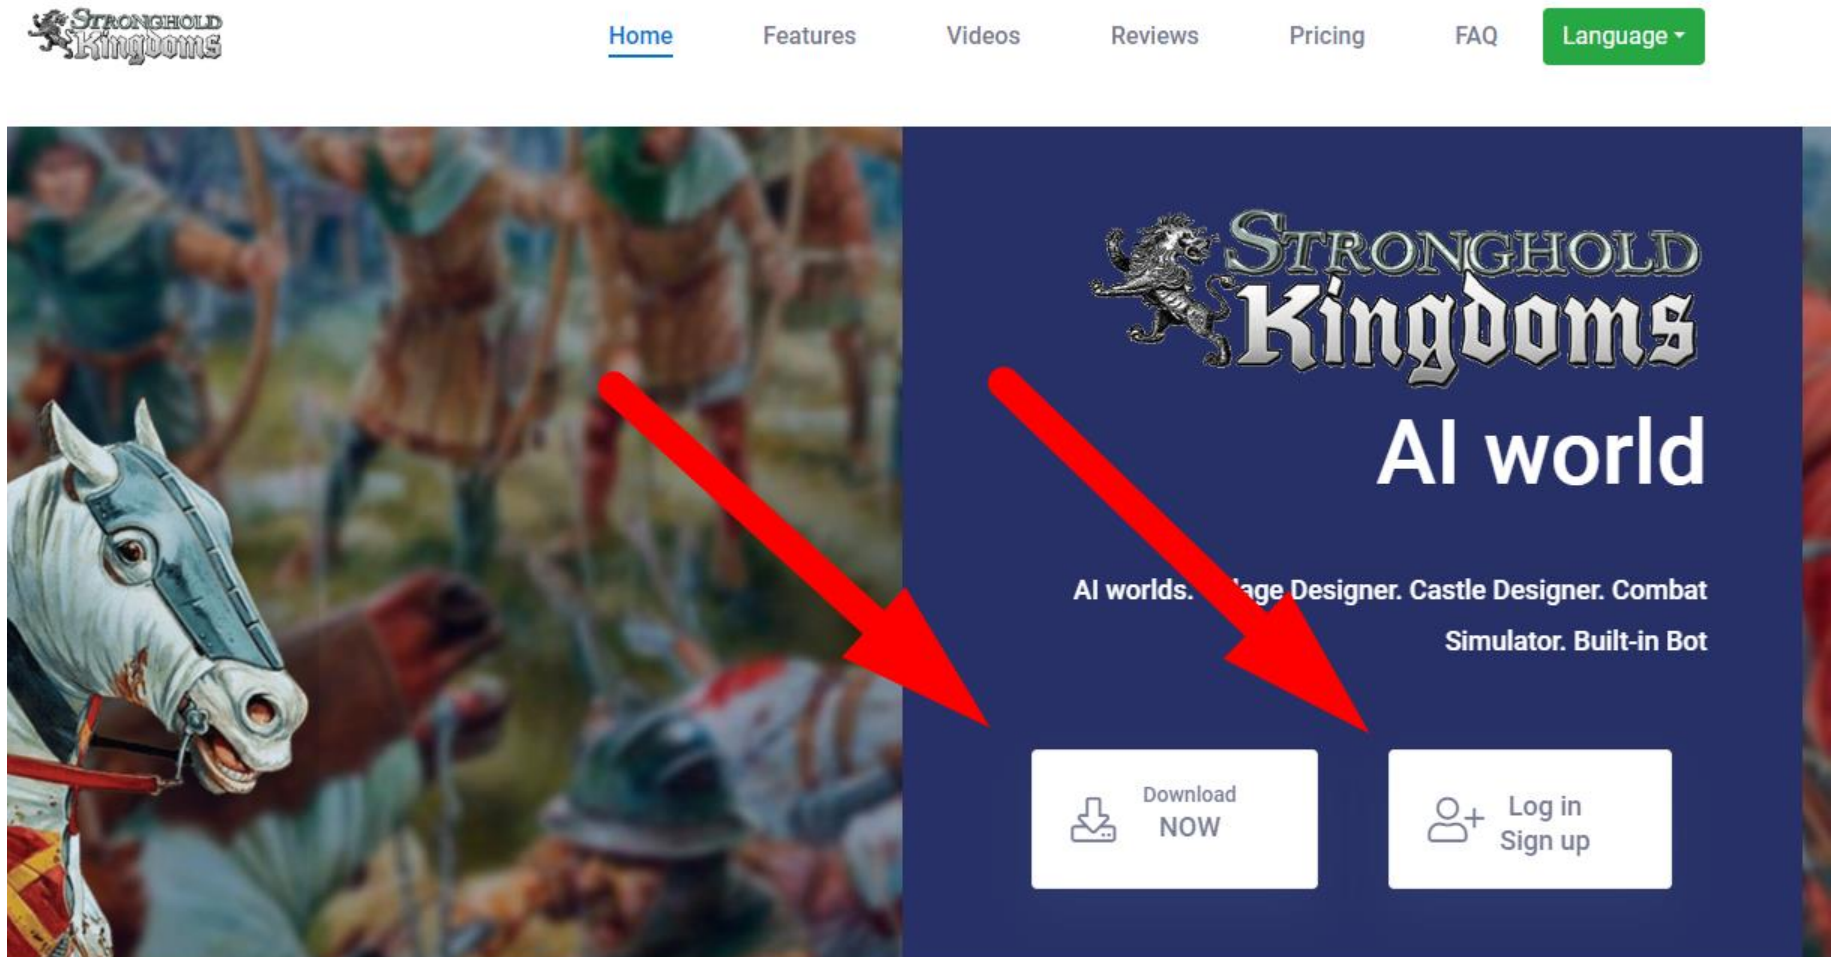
Stronghold Kingdoms

Home Features Videos Reviews Pricing FAQ Language

Stronghold Kingdoms

AI world

AI worlds. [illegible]age Designer. Castle Designer. Combat Simulator. Built-in Bot

Download NOW

Log in Sign up